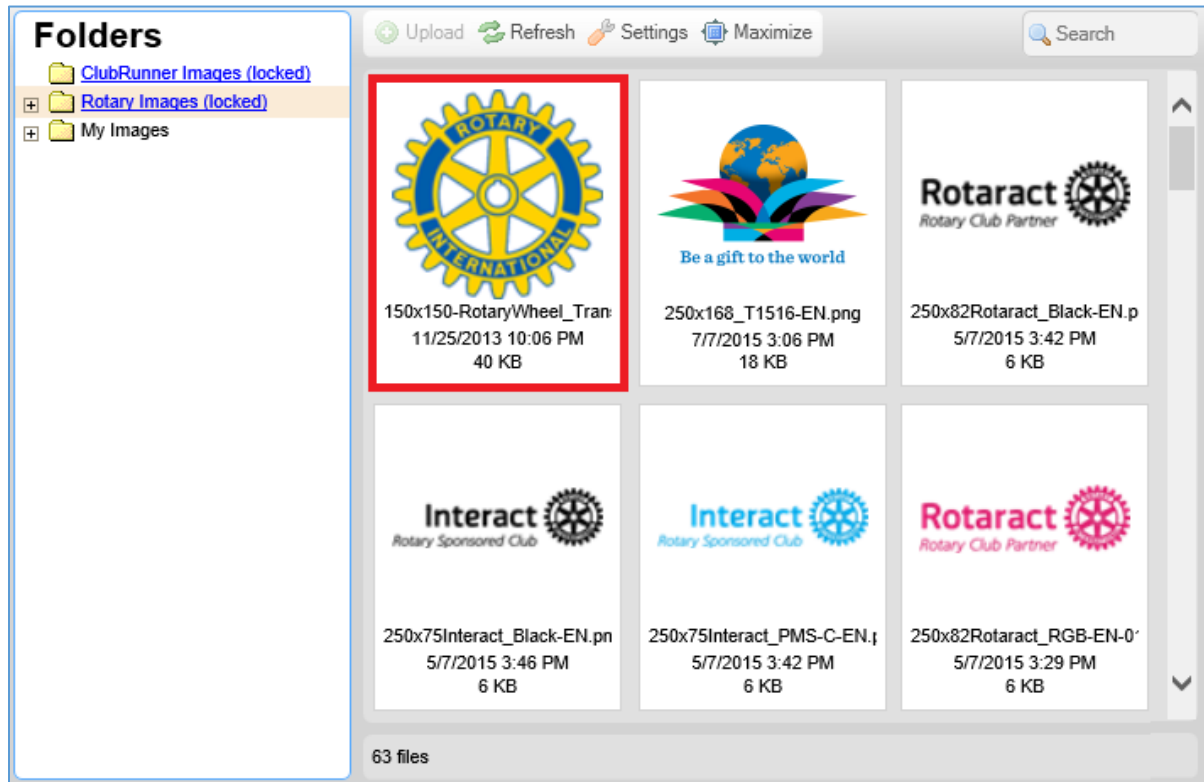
Folders

ClubRunner Images (locked)
Rotary Images (locked)
My Images

Upload Refresh Settings Maximize

Search

ROTARY INTERNATIONAL

150x150-RotaryWheel_Trans
11/25/2013 10:06 PM
40 KB

Be a gift to the world

250x168_T1516-EN.png
7/7/2015 3:06 PM
18 KB

Rotaract
Rotary Club Partner

250x82Rotaract_Black-EN.p
5/7/2015 3:42 PM
6 KB

Interact
Rotary Sponsored Club

250x75Interact_Black-EN.pn
5/7/2015 3:46 PM
6 KB

Interact
Rotary Sponsored Club

250x75Interact_PMS-C-EN.
5/7/2015 3:42 PM
6 KB

Rotaract
Rotary Club Partner

250x82Rotaract_RGB-EN-0
5/7/2015 3:29 PM
6 KB

63 files